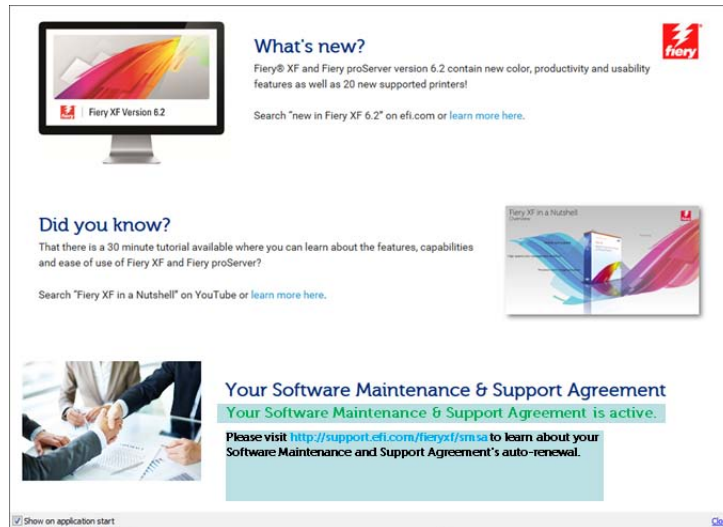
fiery

Fiery XF Version 6.2

What's new?

Fiery® XF and Fiery proServer version 6.2 contain new color, productivity and usability features as well as 20 new supported printers!

Search "new in Fiery XF 6.2" on efi.com or learn more here.

Did you know?

That there is a 30 minute tutorial available where you can learn about the features, capabilities and ease of use of Fiery XF and Fiery proServer?

Search "Fiery XF in a Nutshell" on YouTube or learn more here.

Fiery XF in a Nutshell

Your Software Maintenance & Support Agreement

Your Software Maintenance & Support Agreement is active.

Please visit http://support.efi.com/fieryxf/smsa to learn about your Software Maintenance and Support Agreement's auto-renewal.

Show on application start

Cl